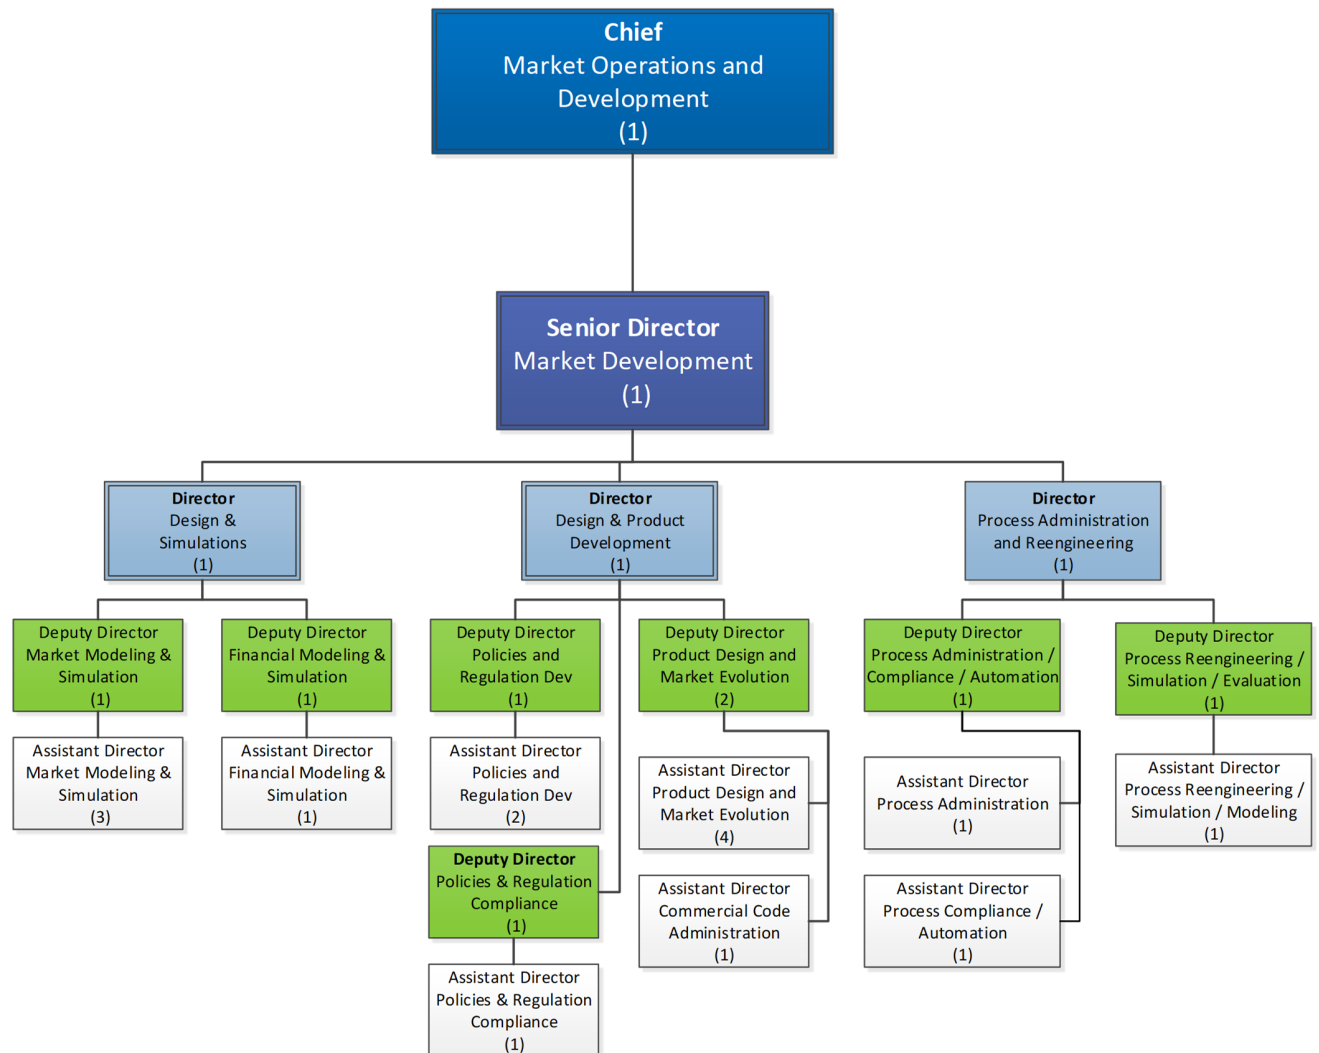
Chief
Market Operations and Development
(1)

Senior Director
Market Development
(1)

Director
Design & Simulations
(1)

Director
Design & Product Development
(1)

Director
Process Administration and Reengineering
(1)

Deputy Director
Market Modeling & Simulation
(1)

Deputy Director
Financial Modeling & Simulation
(1)

Deputy Director
Policies and Regulation Dev
(1)

Deputy Director
Product Design and Market Evolution
(2)

Deputy Director
Process Administration / Compliance / Automation
(1)

Deputy Director
Process Reengineering / Simulation / Evaluation
(1)

Assistant Director
Market Modeling & Simulation
(3)

Assistant Director
Financial Modeling & Simulation
(1)

Assistant Director
Policies and Regulation Dev
(2)

Assistant Director
Product Design and Market Evolution
(4)

Assistant Director
Process Administration
(1)

Assistant Director
Process Reengineering / Simulation / Modeling
(1)

Deputy Director
Policies & Regulation Compliance
(1)

Assistant Director
Commercial Code Administration
(1)

Assistant Director
Process Compliance / Automation
(1)

Assistant Director
Policies & Regulation Compliance
(1)